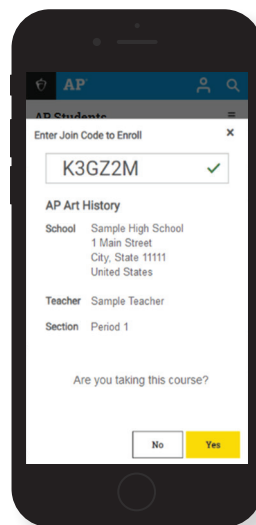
AP

AP Students

Enter Join Code to Enroll ×

K3GZ2M ✓

AP Art History

School Sample High School
1 Main Street
City, State 11111
United States

Teacher Sample Teacher

Section Period 1

Are you taking this course?

No Yes